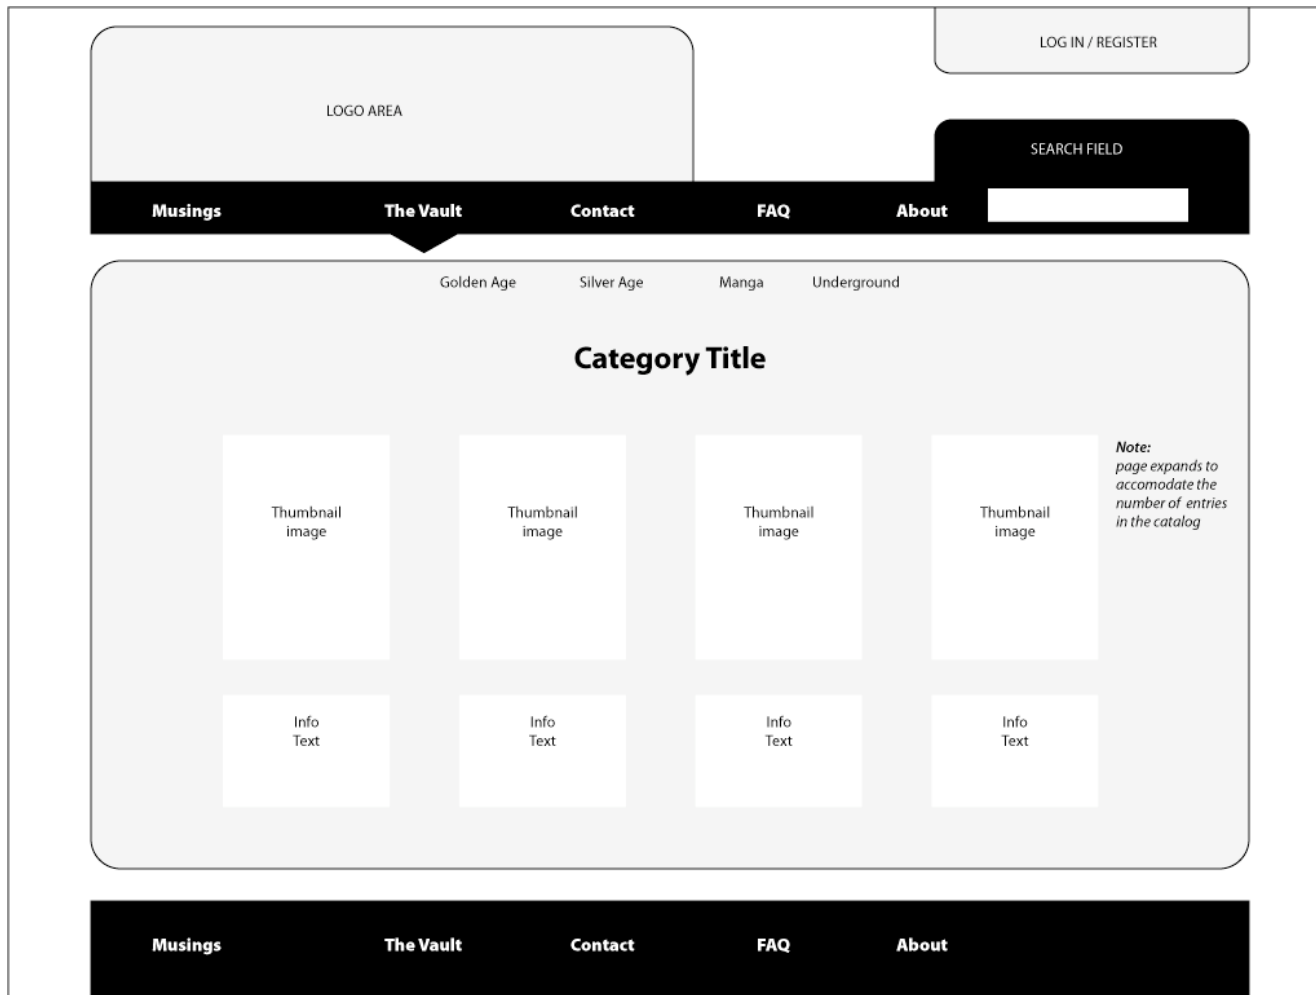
LOG IN / REGISTER

LOGO AREA

SEARCH FIELD

Musings The Vault Contact FAQ About

Golden Age Silver Age Manga Underground

Category Title

Thumbnail image

Thumbnail image

Thumbnail image

Thumbnail image

Note:
page expands to accomodate the number of entries in the catalog

Info Text

Info Text

Info Text

Info Text

Musings The Vault Contact FAQ About